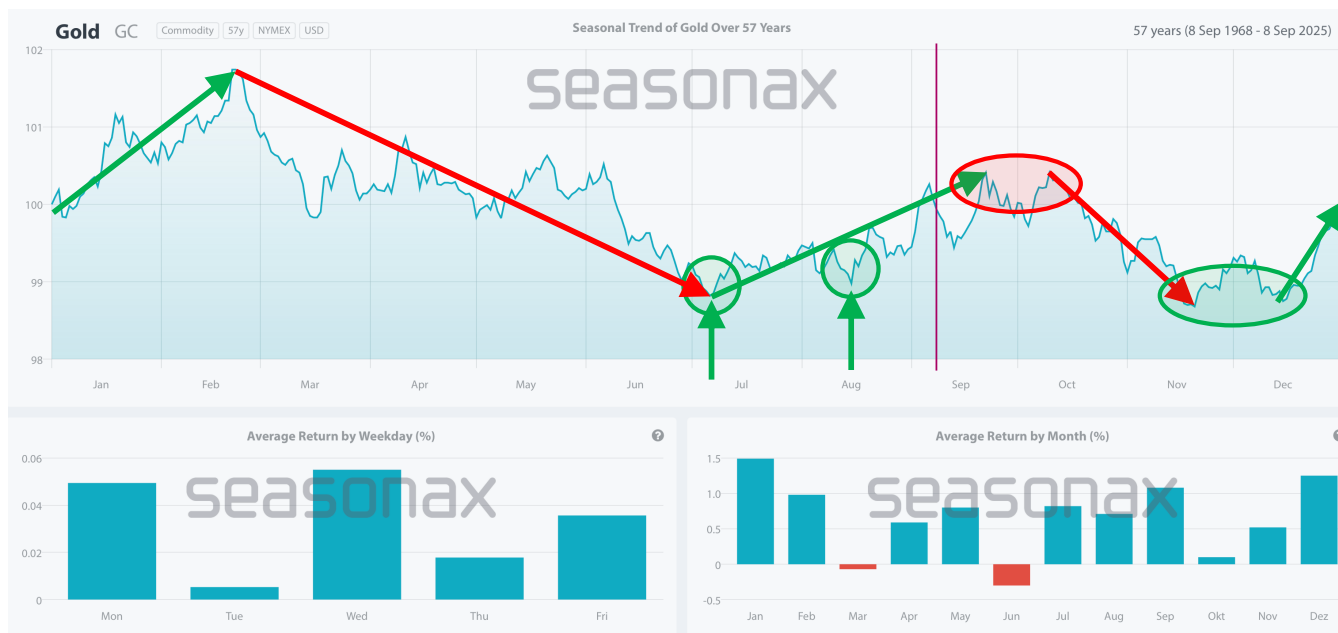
Gold GC Commodity 57y NYMEX USD

Seasonal Trend of Gold Over 57 Years

57 years (8 Sep 1968 - 8 Sep 2025)

seasonax

102
101
100
99
98

Jan Feb Mar Apr May Jun Jul Aug Sep Oct Nov Dec

Average Return by Weekday (%)

seasonax

0.06
0.04
0.02
0

Mon Tue Wed Thu Fri

Average Return by Month (%)

seasonax

1.5
1.0
0.5
0
-0.5

Jan Feb Mar Apr May Jun Jul Aug Sep Okt Nov Dez